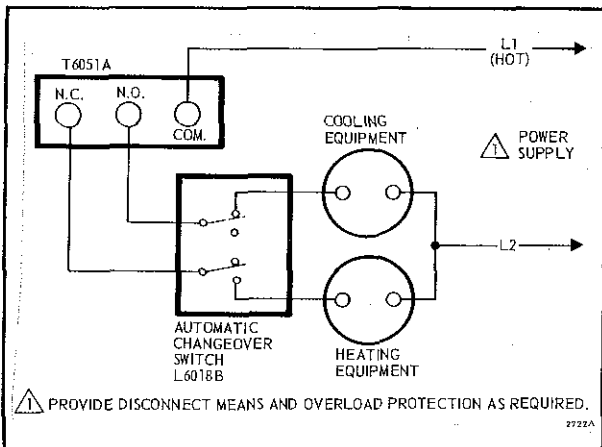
T6051A

N.C.

N.O.

COM.

L1
(HOT)

COOLING EQUIPMENT

1 POWER SUPPLY

L2

AUTOMATIC CHANGEOVER SWITCH L6018B

HEATING EQUIPMENT

1 PROVIDE DISCONNECT MEANS AND OVERLOAD PROTECTION AS REQUIRED.

2722A